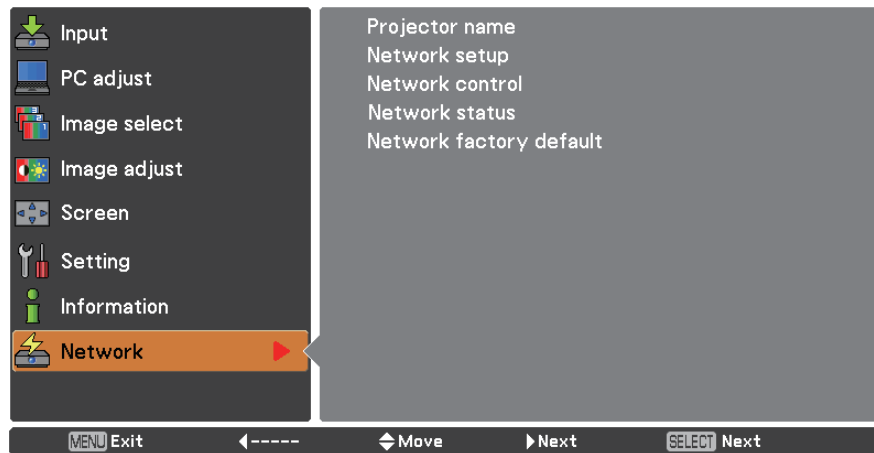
Input
PC adjust
Image select
Image adjust
Screen
Setting
Information
Network

Projector name
Network setup
Network control
Network status
Network factory default

MENU Exit ◄----- ◆Move ►Next SELECT Next